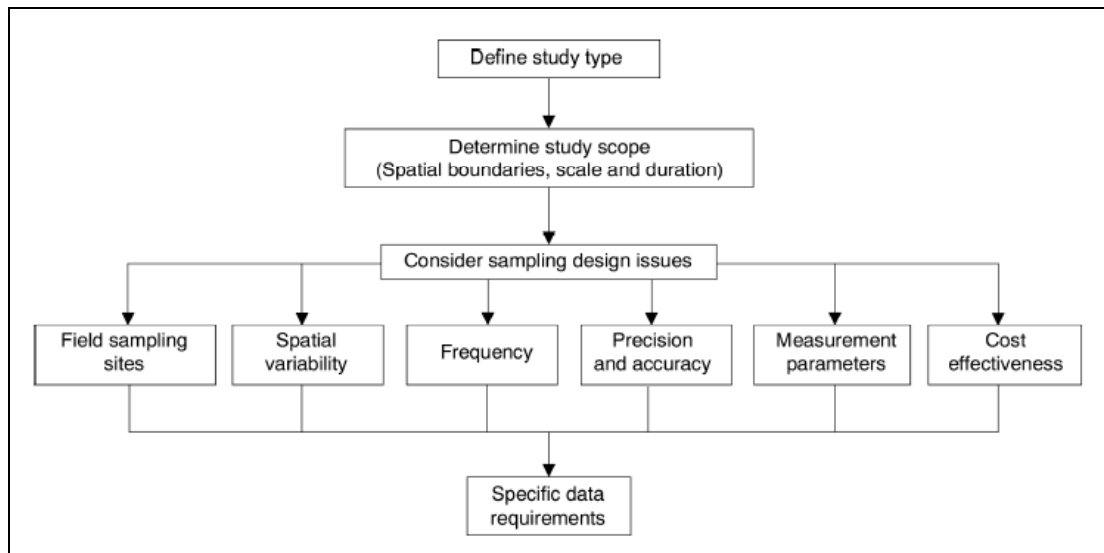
Define study type

Determine study scope
(Spatial boundaries, scale and duration)

Consider sampling design issues

Field sampling sites

Spatial variability

Frequency

Precision and accuracy

Measurement parameters

Cost effectiveness

Specific data requirements